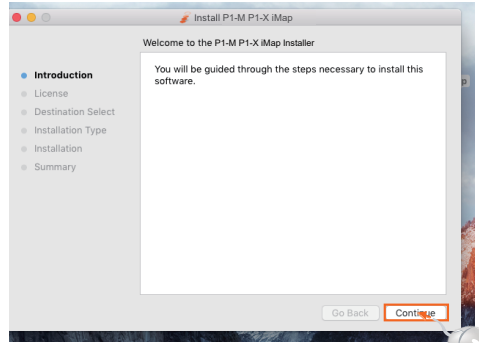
Install P1-M P1-X iMap

Welcome to the P1-M P1-X iMap Installer

Introduction
License
Destination Select
Installation Type
Installation
Summary

You will be guided through the steps necessary to install this software.

Go Back
Continue